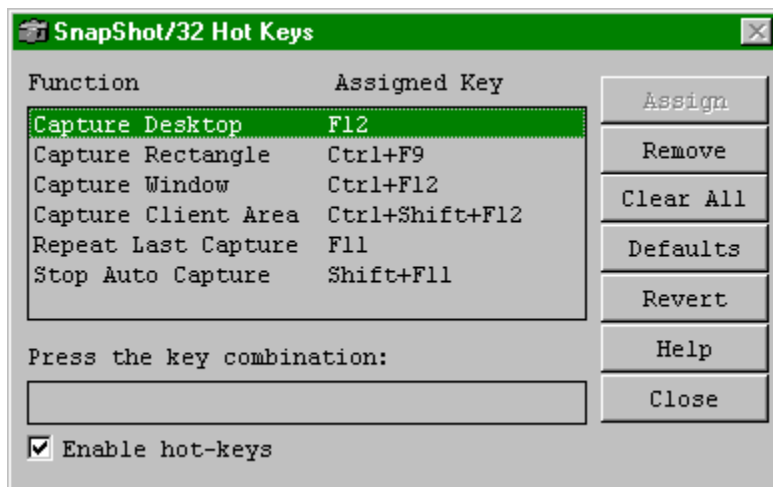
SnapShot/32 Hot Keys

| Function | Assigned Key |
|---|---|
| Capture Desktop | F12 |
| Capture Rectangle | Ctrl+F9 |
| Capture Window | Ctrl+F12 |
| Capture Client Area | Ctrl+Shift+F12 |
| Repeat Last Capture | F11 |
| Stop Auto Capture | Shift+F11 |

Press the key combination:

☑ Enable hot-keys

Assign
Remove
Clear All
Defaults
Revert
Help
Close